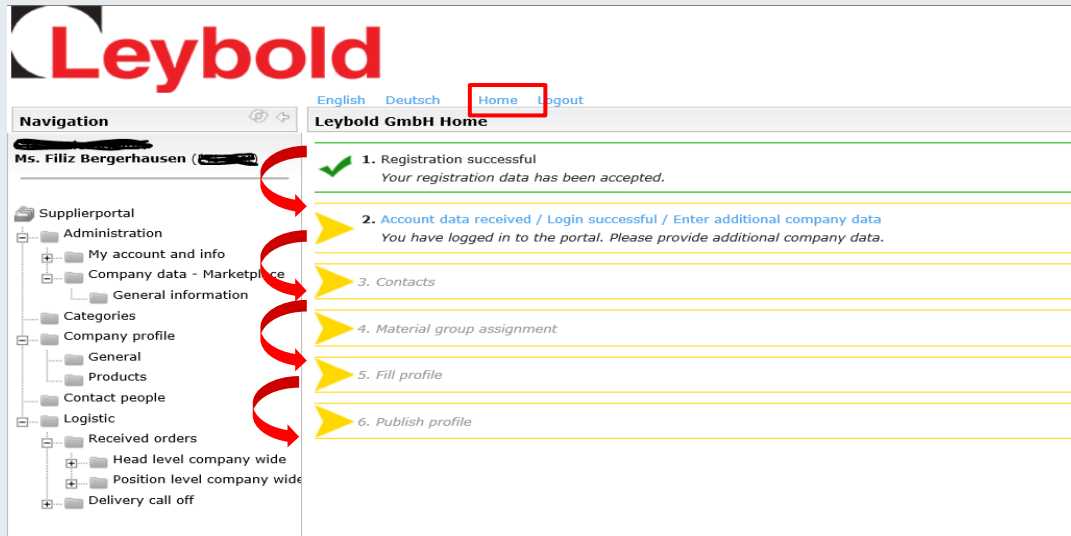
Leybold

English Deutsch Home Logout

Navigation

Leybold GmbH Home

Ms. Filiz Bergerhausen ([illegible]

Supplierportal
Administration
My account and info
Company data - Marketplace
General information
Categories
Company profile
General
Products
Contact people
Logistic
Received orders
Head level company wide
Position level company wide
Delivery call off

1. Registration successful
Your registration data has been accepted.

2. Account data received / Login successful / Enter additional company data
You have logged in to the portal. Please provide additional company data.

3. Contacts

4. Material group assignment

5. Fill profile

6. Publish profile